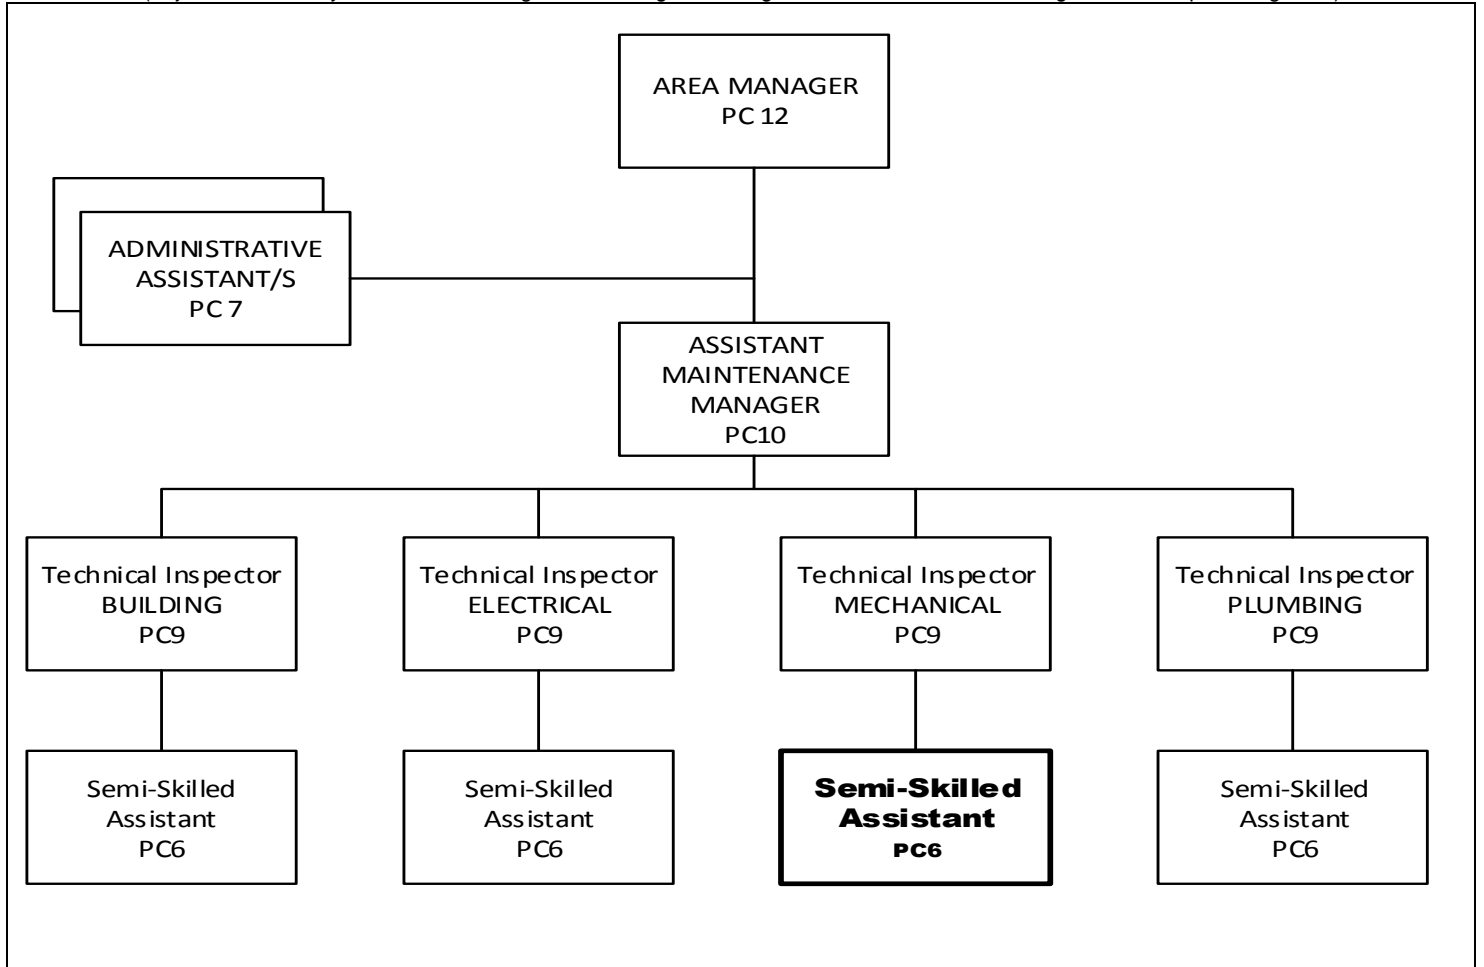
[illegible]

AREA MANAGER
PC 12

ADMINISTRATIVE
ASSISTANT/S
PC 7

ASSISTANT
MAINTENANCE
MANAGER
PC10

Technical Inspector
BUILDING
PC9

Technical Inspector
ELECTRICAL
PC9

Technical Inspector
MECHANICAL
PC9

Technical Inspector
PLUMBING
PC9

Semi-Skilled
Assistant
PC6

Semi-Skilled
Assistant
PC6

**Semi-Skilled
Assistant
PC6**

Semi-Skilled
Assistant
PC6